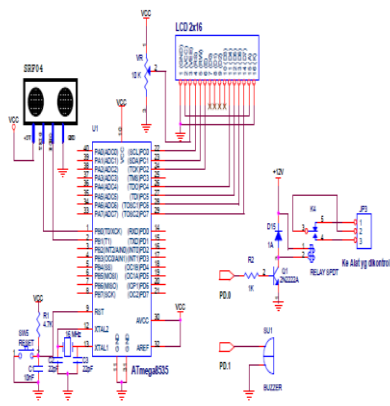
VCC

LCD 2x16

VR

10 K

SRF04

VCC

VCC

U1

PA0(ADC0)
PA1(ADC1)
PA2(ADC2)
PA3(ADC3)
PA4(ADC4)
PA5(ADC5)
PA6(ADC6)
PA7(ADC7)

(SCL)PC0
(SDA)PC1
(TCK)PC2
(TMS)PC3
(TDO)PC4
(TDI)PC5
(TOSC1)PC6
(TOSC2)PC7

PB0(T0/XCK)
PB1(T1)
PB2(INT2/AIN0)
PB3(OC0/AIN1)
PB4(SS)
PB5(MOSI)
PB6(MISO)
PB7(SCK)

(RXD)PD0
(TXD)PD1
(INT0)PD2
(INT1)PD3
(OC1B)PD4
(OC1A)PD5
(ICP)PD6
(OC2)PD7

RST

XTAL2

XTAL1

AVCC

AREF

ATmega8535

VCC

R1
4.7K

SW6
RESET

C1
10uF

16 MHz

C2
22pF

C3
22pF

VCC

+12V

D16
1A

K4

JP3

RELAY SPDT

Ke Alat yg dikontrol

R2

1K

Q1
2N2222A

PD.0

SU1

PD.1

BUZZER